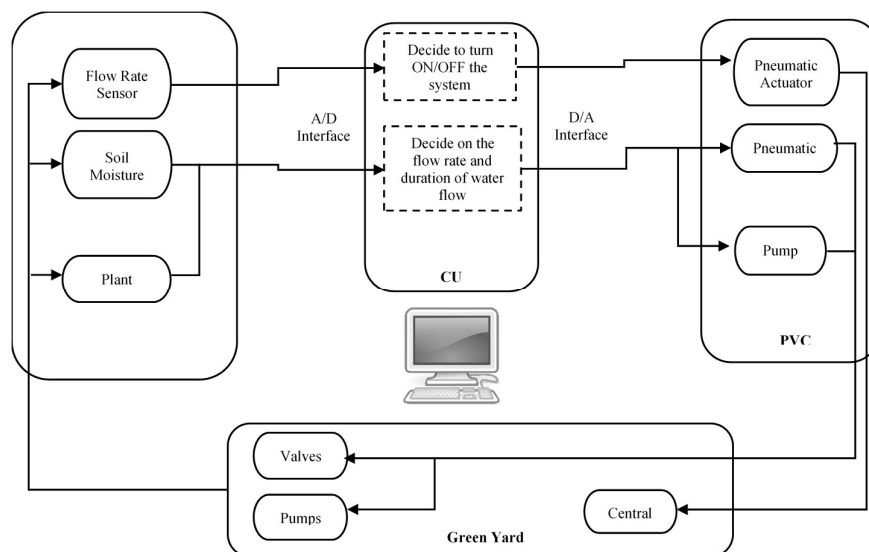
Flow Rate Sensor

Soil Moisture

Plant

A/D Interface

Decide to turn ON/OFF the system

Decide on the flow rate and duration of water flow

CU

D/A Interface

Pneumatic Actuator

Pneumatic

Pump

PVC

Valves

Pumps

Central

Green Yard